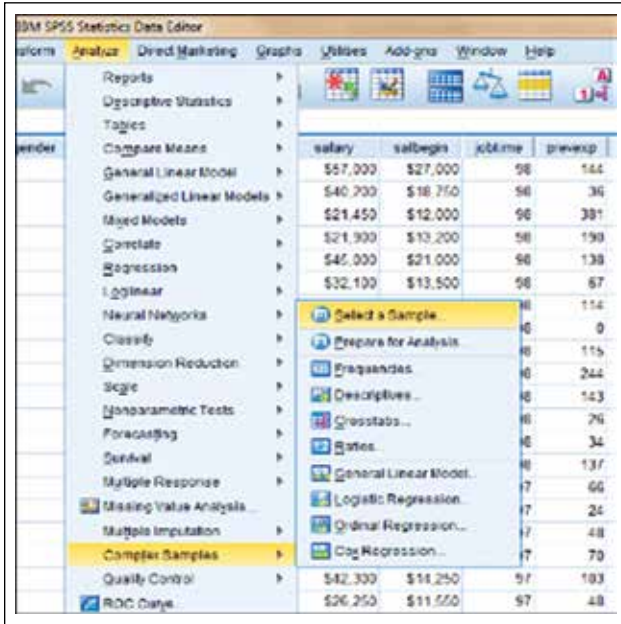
IBM SPSS Statistics Data Editor

sform Analyze Direct Marketing Graphs Utilities Add-ons Window Help

Reports
Descriptive Statistics
Tables
Compare Means
General Linear Model
Generalized Linear Models
Mixed Models
Correlate
Regression
Loglinear
Neural Networks
Classify
Dimension Reduction
Scale
Nonparametric Tests
Forecasting
Survival
Multiple Response
Missing Value Analysis...
Multiple Imputation
Complex Samples
Quality Control
ROC Curve...

Select a Sample...
Prepare for Analysis...
Frequencies...
Descriptives...
Crosstabs...
Ratios...
General Linear Model...
Logistic Regression...
Ordinal Regression...
Cox Regression...

| gender | salary | salbegin | jobtime | prevexp |
|---|---|---|---|---|
| | \$57,000 | \$27,000 | 98 | 144 |
| | \$40,200 | \$18,750 | 98 | 36 |
| | \$21,450 | \$12,000 | 98 | 381 |
| | \$21,900 | \$13,200 | 98 | 190 |
| | \$45,000 | \$21,000 | 98 | 138 |
| | \$32,100 | \$13,500 | 98 | 67 |
| | | | 98 | 114 |
| | | | 98 | 0 |
| | | | 98 | 115 |
| | | | 98 | 244 |
| | | | 98 | 143 |
| | | | 98 | 26 |
| | | | 98 | 34 |
| | | | 98 | 137 |
| | | | 97 | 66 |
| | | | 97 | 24 |
| | | | 97 | 48 |
| | | | 97 | 70 |
| | \$42,300 | \$14,250 | 97 | 103 |
| | \$26,250 | \$11,550 | 97 | 48 |